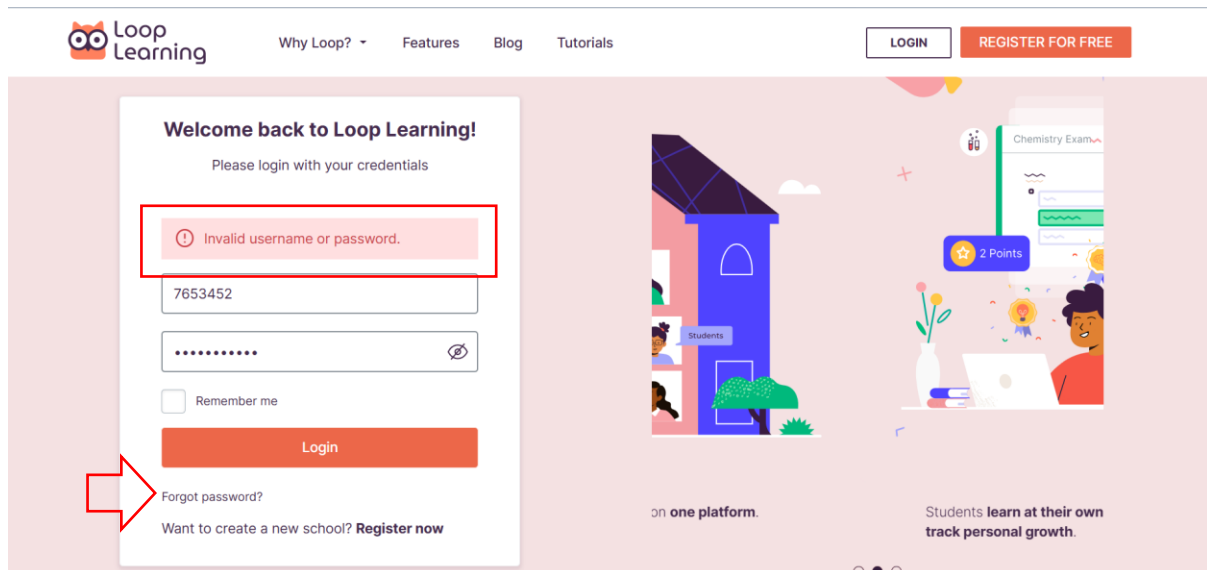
Loop Learning

Why Loop? Features Blog Tutorials

LOGIN REGISTER FOR FREE

Welcome back to Loop Learning!

Please login with your credentials

Invalid username or password.

7653452

••••••••••••

Remember me

Login

Forgot password?

Want to create a new school? Register now

Chemistry Exam

2 Points

Students

on one platform.

Students learn at their own track personal growth.